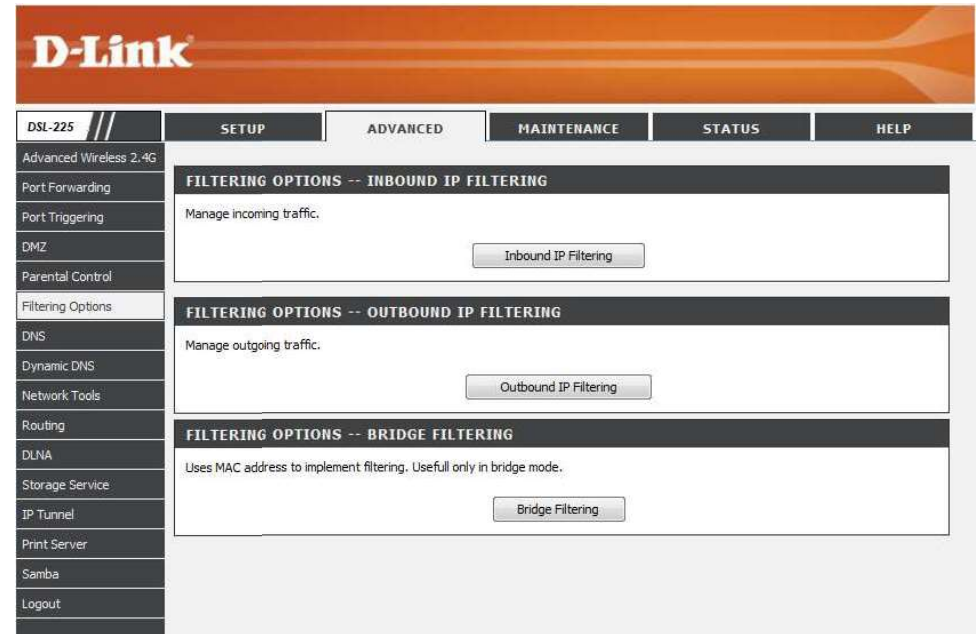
D-Link

DSL-225

SETUP | ADVANCED | MAINTENANCE | STATUS | HELP

Advanced Wireless 2.4G
Port Forwarding
Port Triggering
DMZ
Parental Control
Filtering Options
DNS
Dynamic DNS
Network Tools
Routing
DLNA
Storage Service
IP Tunnel
Print Server
Samba
Logout

FILTERING OPTIONS -- INBOUND IP FILTERING

Manage incoming traffic.

Inbound IP Filtering

FILTERING OPTIONS -- OUTBOUND IP FILTERING

Manage outgoing traffic.

Outbound IP Filtering

FILTERING OPTIONS -- BRIDGE FILTERING

Uses MAC address to implement filtering. Usefull only in bridge mode.

Bridge Filtering